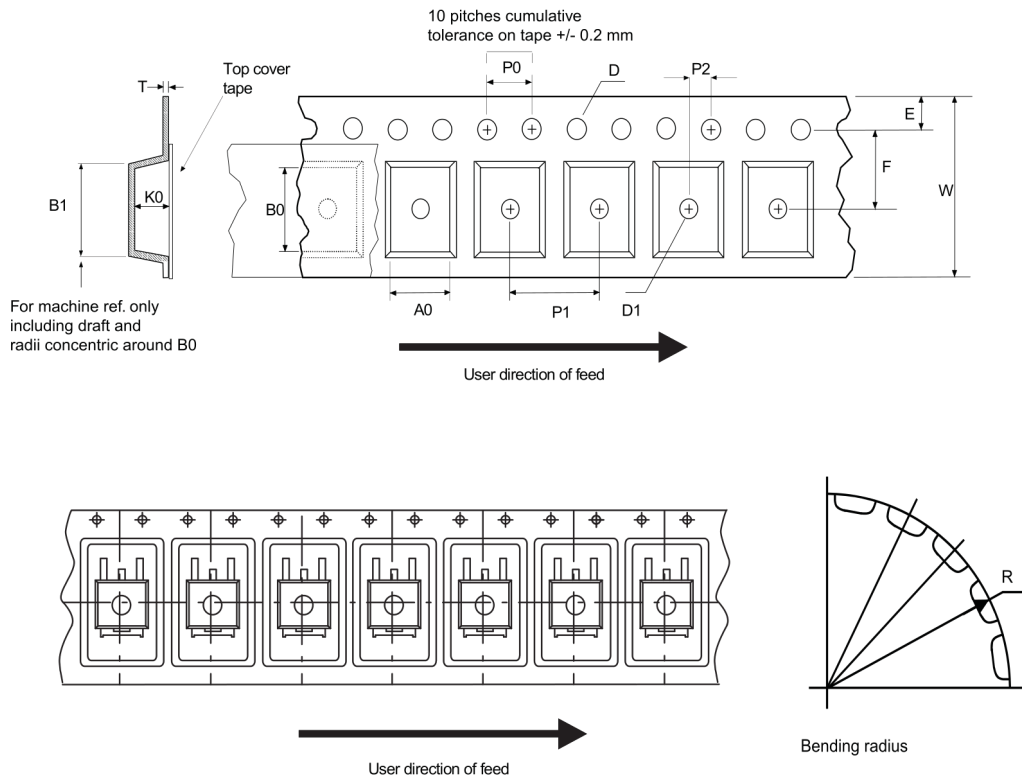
10 pitches cumulative tolerance on tape +/- 0.2 mm

T

Top cover tape

P0

D

P2

E

F

W

B1

K0

B0

A0

P1

D1

For machine ref. only including draft and radii concentric around B0

User direction of feed

R

Bending radius

User direction of feed